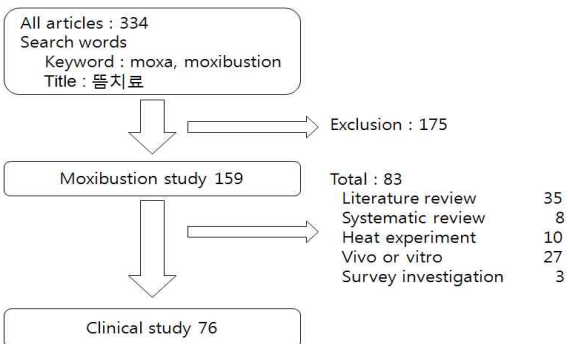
All articles : 334
Search words
Keyword : moxa, moxibustion
Title : 뜸치료

Exclusion : 175

Moxibustion study 159

Total : 83
Literature review 35
Systematic review 8
Heat experiment 10
Vivo or vitro 27
Survey investigation 3

Clinical study 76